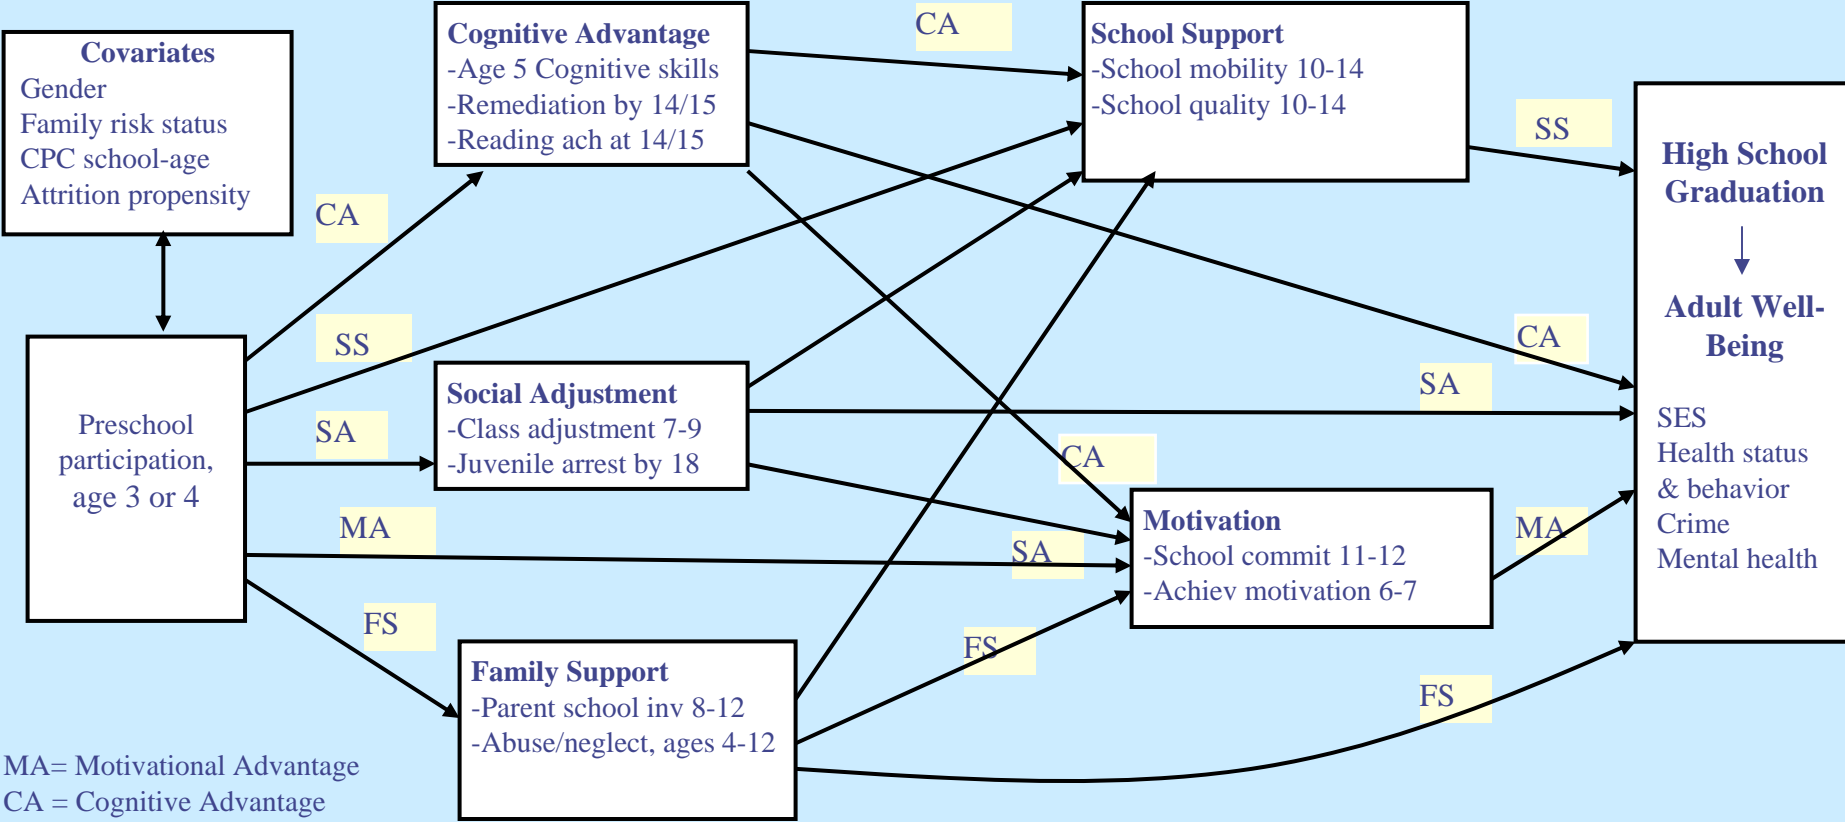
Covariates
Gender
Family risk status
CPC school-age
Attrition propensity

Cognitive Advantage
-Age 5 Cognitive skills
-Remediation by 14/15
-Reading ach at 14/15

CA

School Support
-School mobility 10-14
-School quality 10-14

SS

High School Graduation

Adult Well-Being

SES
Health status & behavior
Crime
Mental health

CA

SS

CA

SA

Preschool participation, age 3 or 4

SA

Social Adjustment
-Class adjustment 7-9
-Juvenile arrest by 18

CA

MA

SA

Motivation
-School commit 11-12
-Achiev motivation 6-7

MA

FS

FS

Family Support
-Parent school inv 8-12
-Abuse/neglect, ages 4-12

FS

MA= Motivational Advantage
CA = Cognitive Advantage